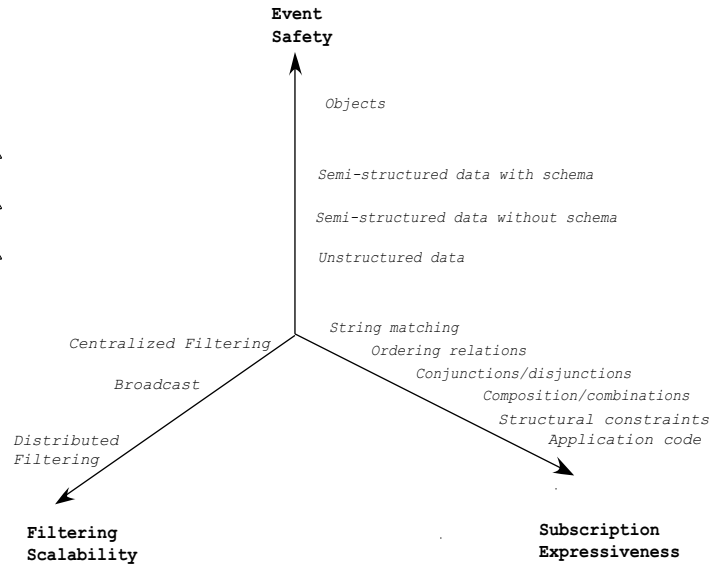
Event Safety

Objects

Semi-structured data with schema

Semi-structured data without schema

Unstructured data

Centralized Filtering

Broadcast

Distributed Filtering

String matching

Ordering relations

Conjunctions/disjunctions

Composition/combinations

Structural constraints

Application code

Filtering Scalability

Subscription Expressiveness